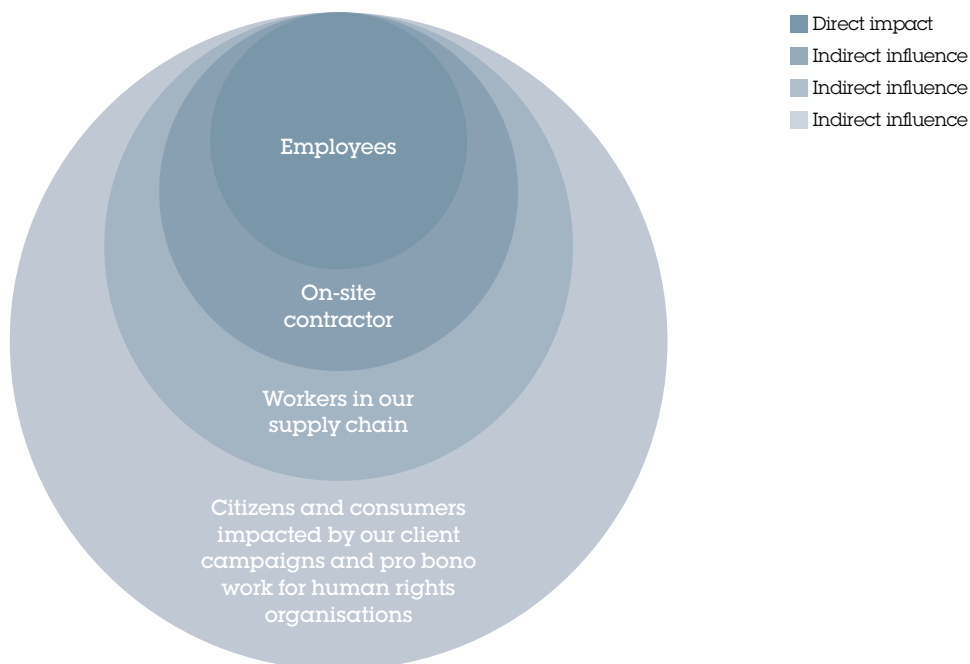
Direct impact
Indirect influence
Indirect influence
Indirect influence

Employees

On-site contractor

Workers in our supply chain

Citizens and consumers impacted by our client campaigns and pro bono work for human rights organisations